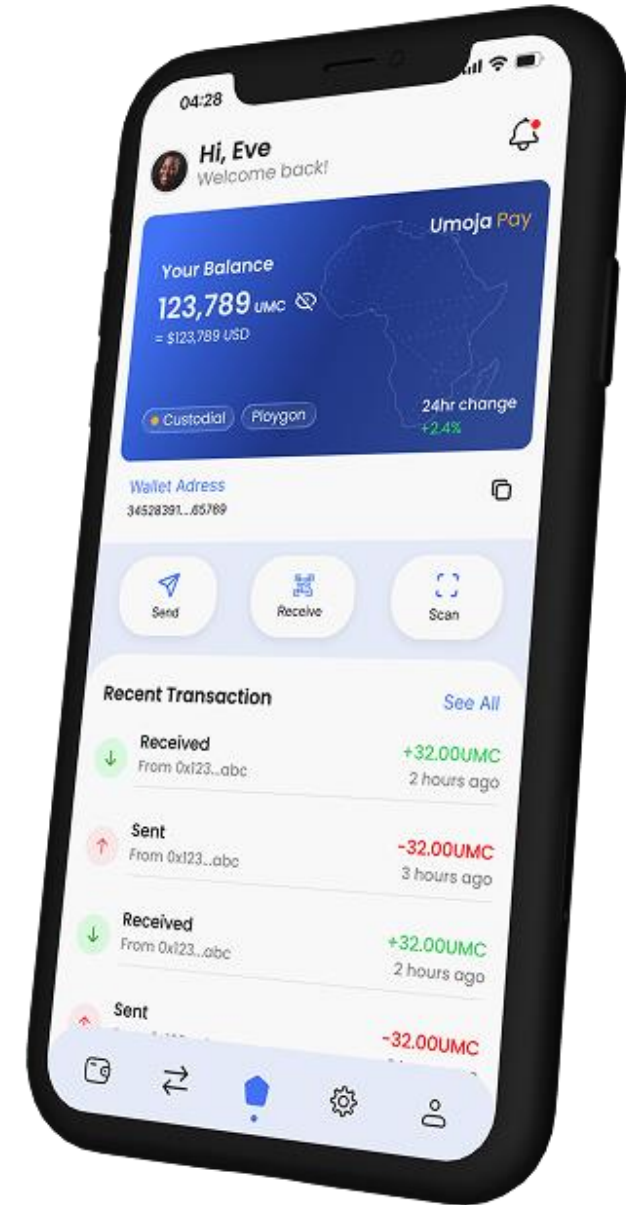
04:28

Hi, Eve
Welcome back!

Umoja Pay

Your Balance
123,789 UMC
= $123,789 USD

Custodial Ploygon

24hr change
+2.4%

Wallet Adress
34528391...65789

Send
Receive
Scan

Recent Transaction
See All

Received
From 0x123...abc
+32.00UMC
2 hours ago

Sent
From 0x123...abc
-32.00UMC
3 hours ago

Received
From 0x123...abc
+32.00UMC
2 hours ago

Sent
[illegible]
-32.00UMC
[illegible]